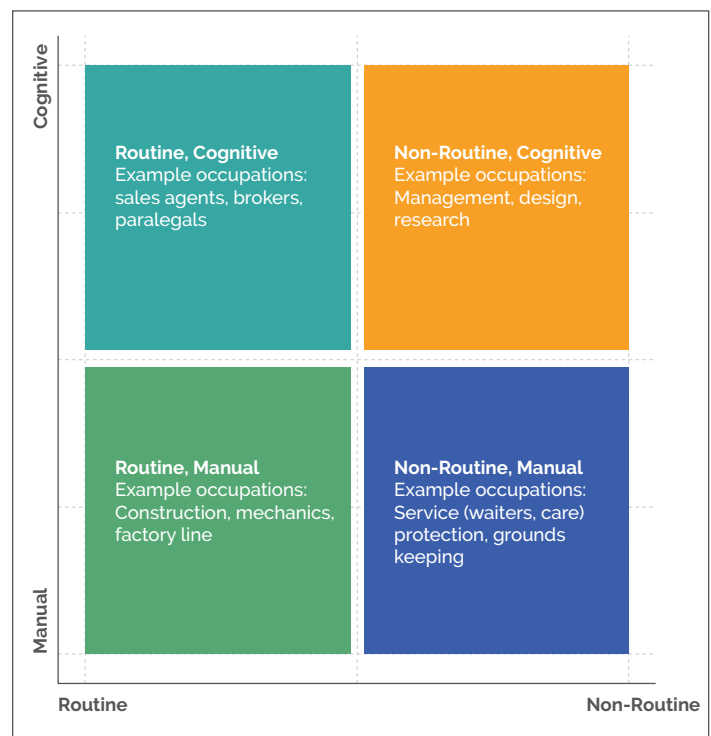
Cognitive

Routine, Cognitive
Example occupations: sales agents, brokers, paralegals

Non-Routine, Cognitive
Example occupations: Management, design, research

Routine, Manual
Example occupations: Construction, mechanics, factory line

Non-Routine, Manual
Example occupations: Service (waiters, care) protection, grounds keeping

Manual

Routine

Non-Routine